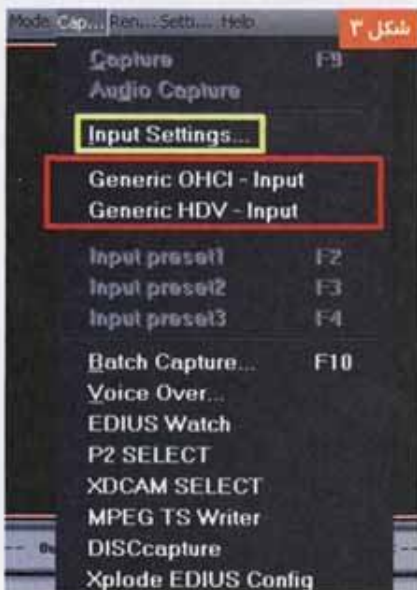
Mode Cap... Ren... Setti... Help
شکل ۳

Capture F9
Audio Capture

Input Settings...

Generic OHCI - Input
Generic HDV - Input

Input preset1 F2
Input preset2 F3
Input preset3 F4

Batch Capture... F10
Voice Over...
EDIUS Watch
P2 SELECT
XDCAM SELECT
MPEG TS Writer
DISCcapture
Xplode EDIUS Config